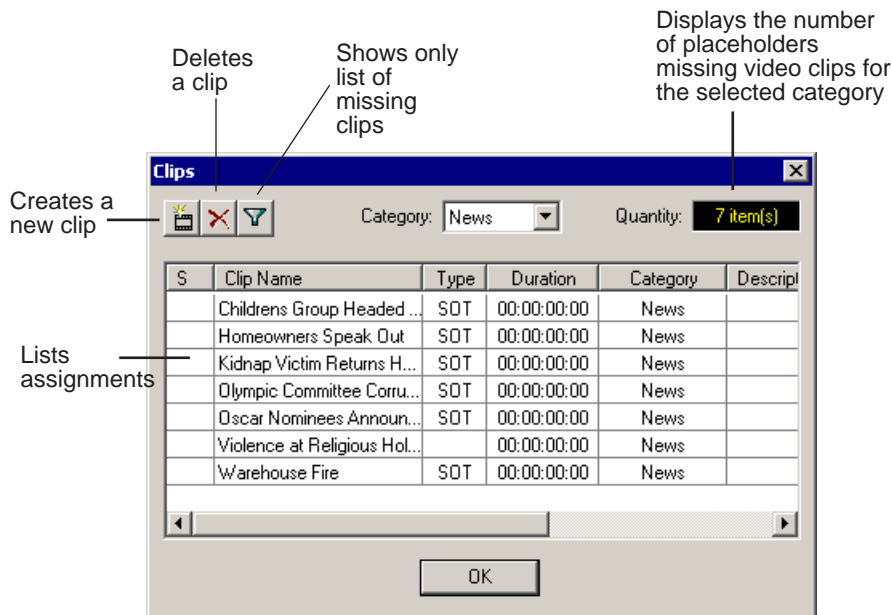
Deletes a clip

Shows only list of missing clips

Displays the number of placeholders missing video clips for the selected category

Clips

Creates a new clip

Category: News

Quantity: 7 item(s)

| S | Clip Name | Type | Duration | Category | Descript |
|---|---|---|---|---|---|
| | Childrens Group Headed ... | SOT | 00:00:00:00 | News | |
| | Homeowners Speak Out | SOT | 00:00:00:00 | News | |
| | Kidnap Victim Returns H... | SOT | 00:00:00:00 | News | |
| | Olympic Committee Corru... | SOT | 00:00:00:00 | News | |
| | Oscar Nominees Announ... | SOT | 00:00:00:00 | News | |
| | Violence at Religious Hol... | | 00:00:00:00 | News | |
| | Warehouse Fire | SOT | 00:00:00:00 | News | |

Lists assignments

OK